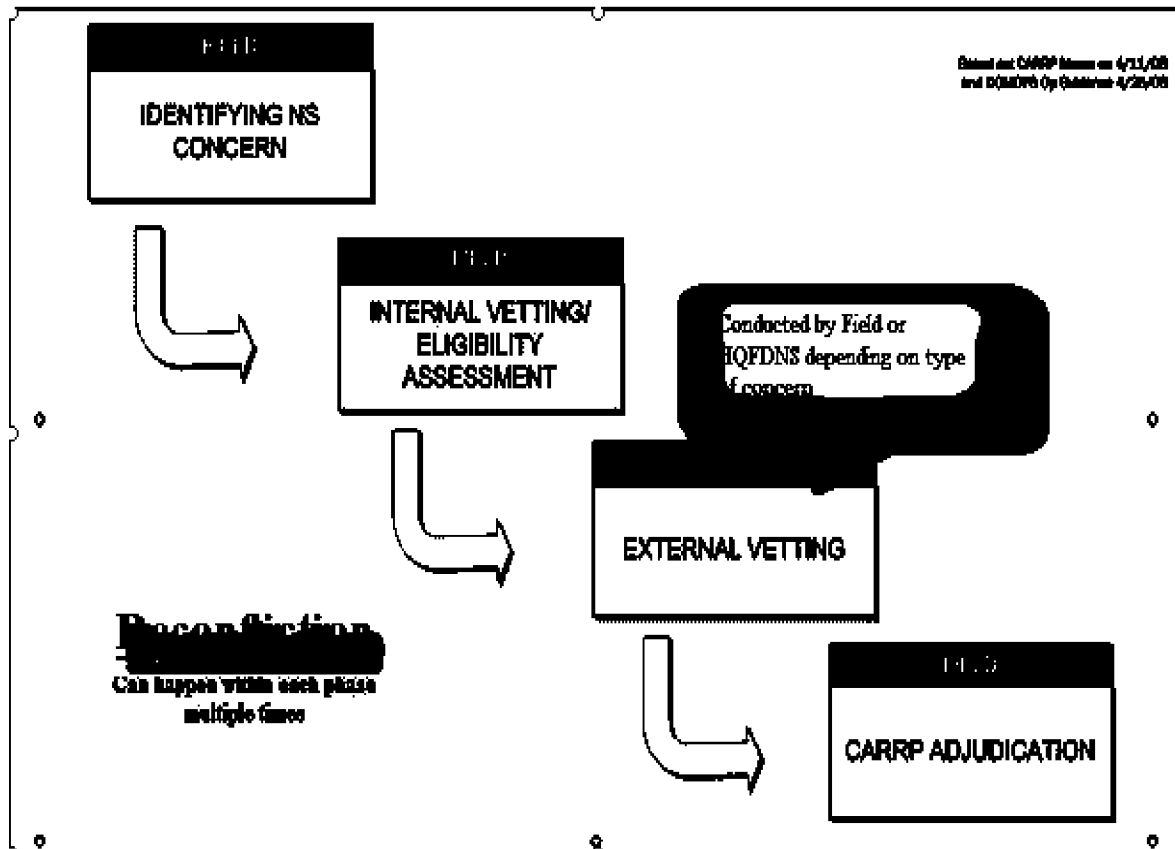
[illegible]

IDENTIFYING NS CONCERN

Based on CARRP Memo on 4/11/08 and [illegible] Op Guidance 4/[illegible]/08

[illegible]

INTERNAL VETTING/ ELIGIBILITY ASSESSMENT

Conducted by Field or HQFDNS depending on type of concern

EXTERNAL VETTING

Deconfliction
Can happen within each phase multiple times

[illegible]

CARRP ADJUDICATION